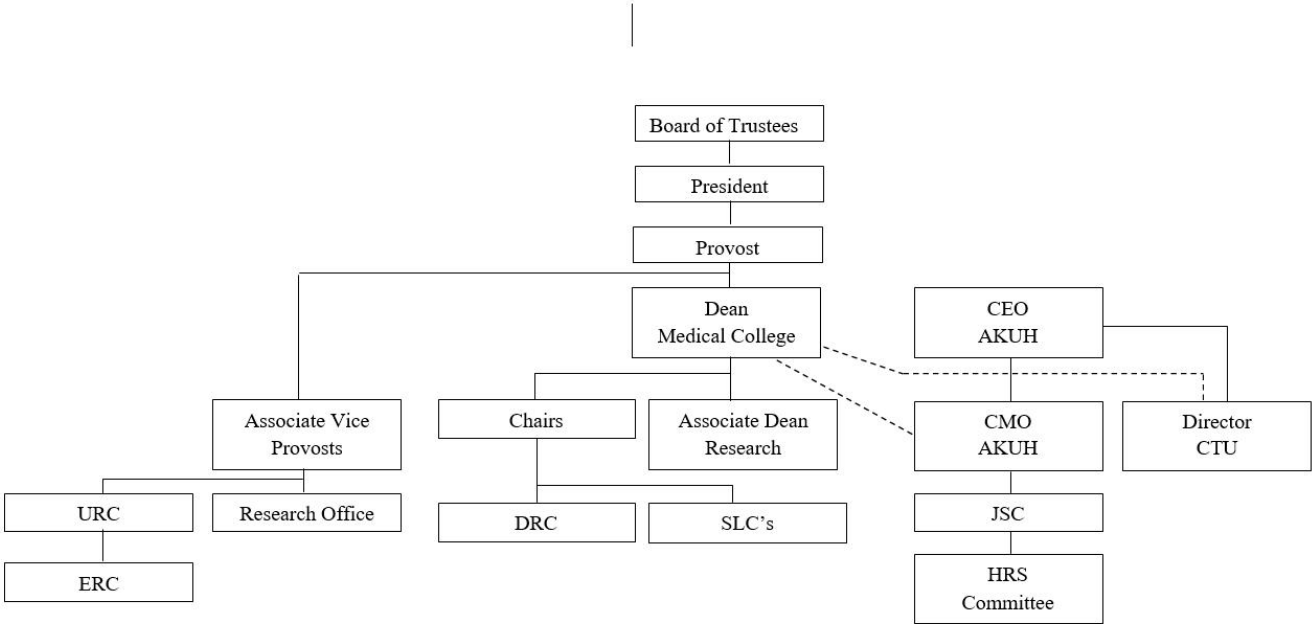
Board of Trustees

President

Provost

Dean
Medical College

CEO
AKUH

Associate Vice
Provosts

Chairs

Associate Dean
Research

CMO
AKUH

Director
CTU

URC

Research Office

DRC

SLC's

JSC

ERC

HRS
Committee